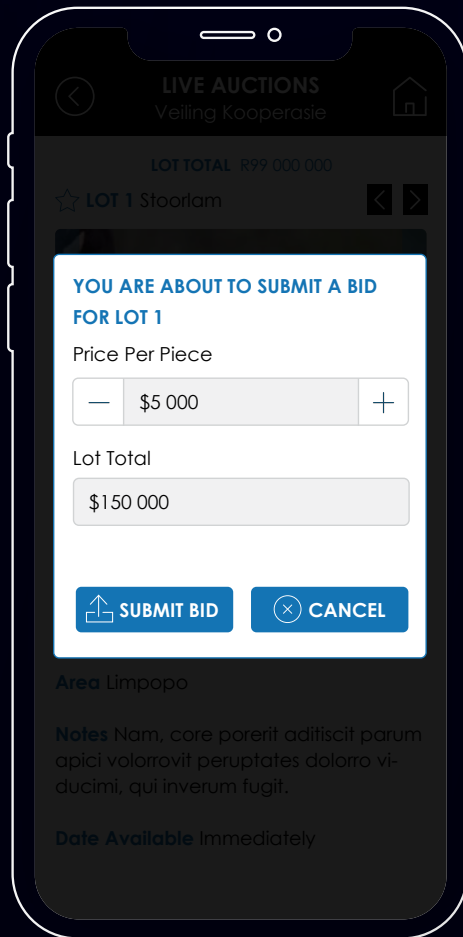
LIVE AUCTIONS
Veiling Kooperasie

LOT TOTAL R99 000 000

LOT 1 Stoorlam

YOU ARE ABOUT TO SUBMIT A BID FOR LOT 1

Price Per Piece

—
$5 000
+

Lot Total

$150 000

SUBMIT BID
CANCEL

Area Limpopo

Notes Nam, core porerit aditiscit parum apici volorrovit peruptates dolorro viducimi, qui inverum fugit.

Date Available Immediately